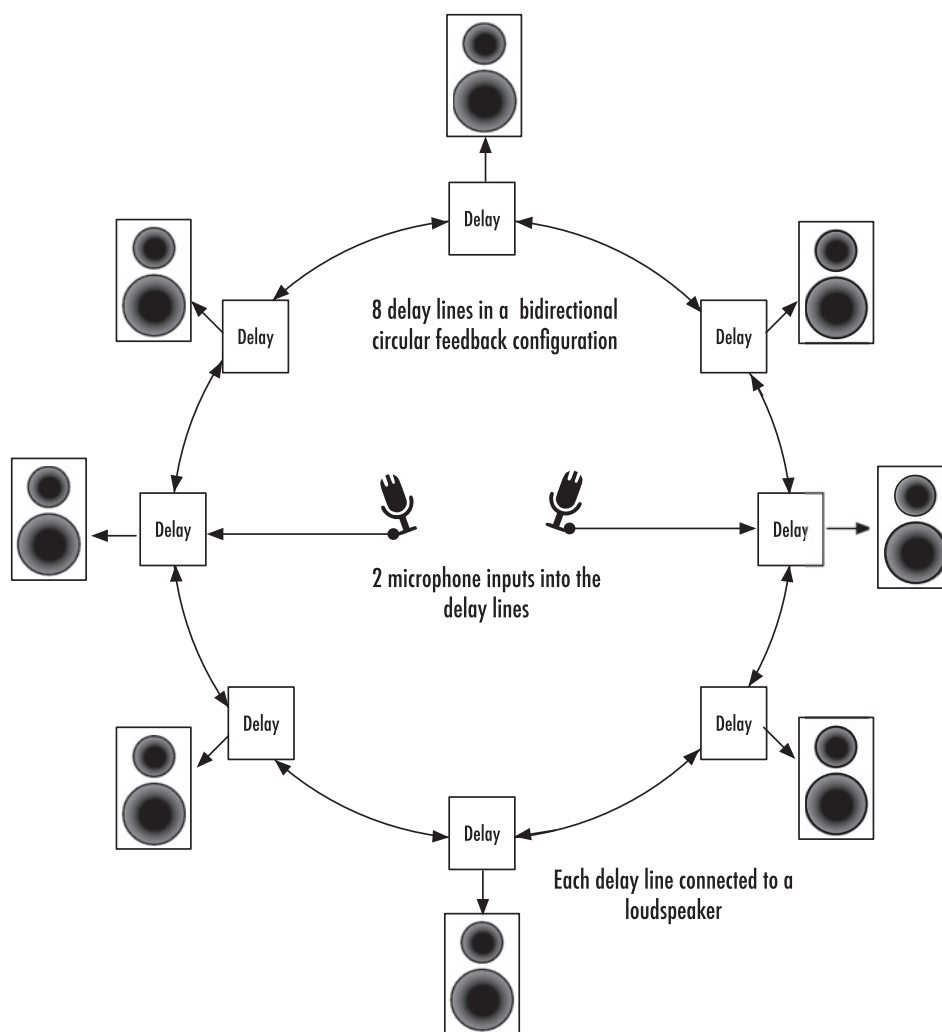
Delay

Delay

8 delay lines in a bidirectional circular feedback configuration

Delay

Delay

Delay

2 microphone inputs into the delay lines

Delay

Delay

Delay

Each delay line connected to a loudspeaker